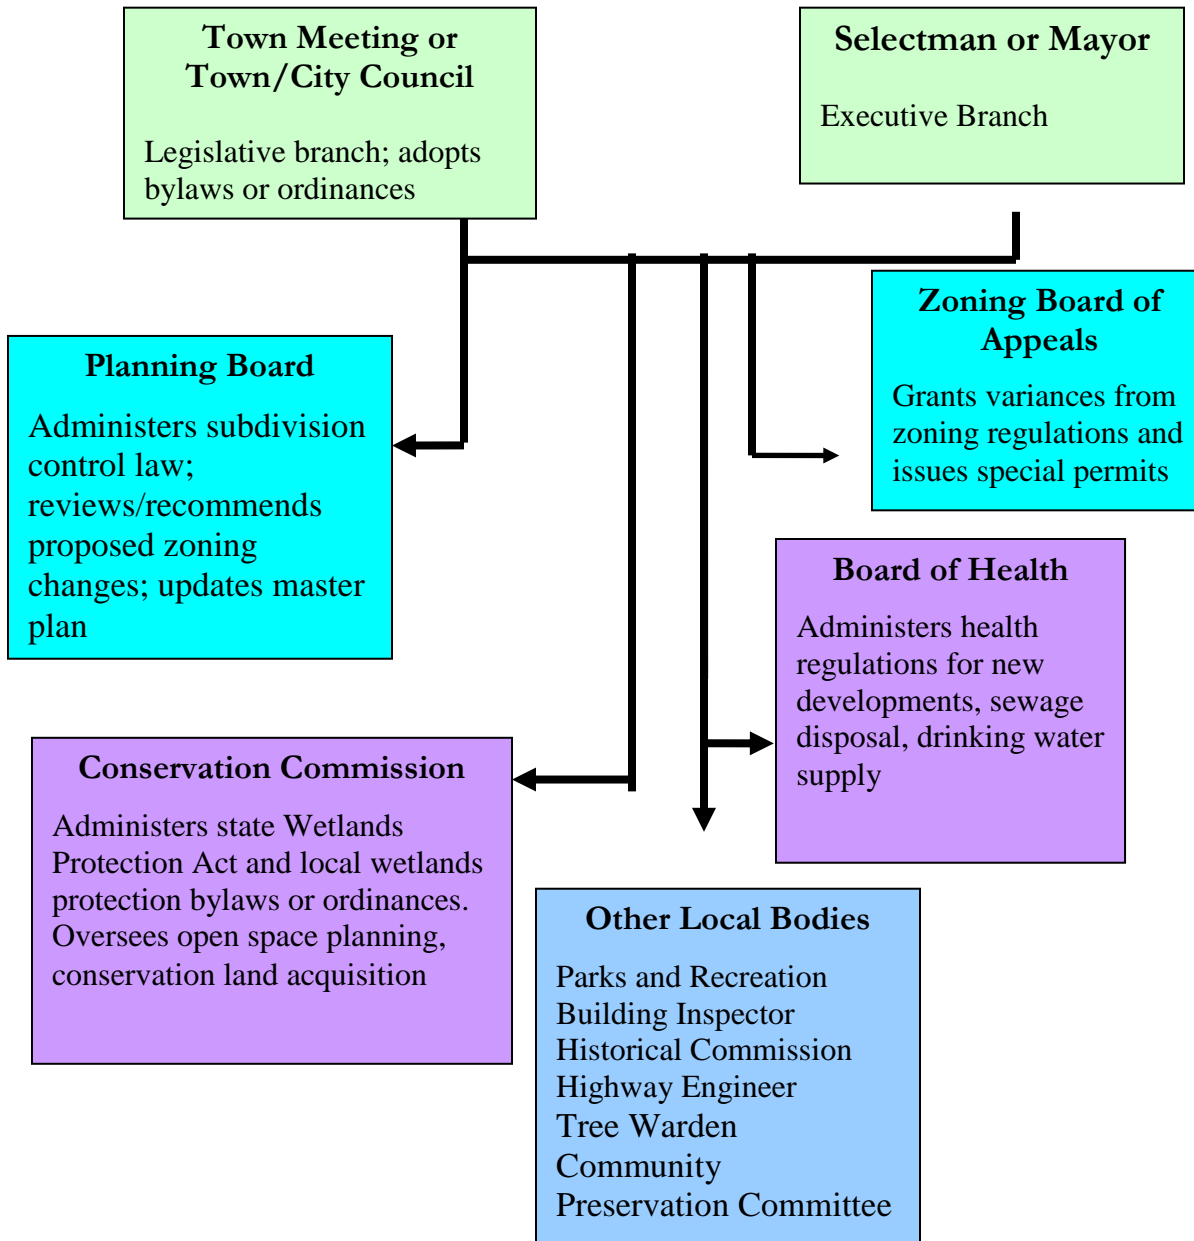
Town Meeting or Town/City Council

Legislative branch; adopts bylaws or ordinances

Selectman or Mayor

Executive Branch

Zoning Board of Appeals

Grants variances from zoning regulations and issues special permits

Planning Board

Administers subdivision control law; reviews/recommends proposed zoning changes; updates master plan

Board of Health

Administers health regulations for new developments, sewage disposal, drinking water supply

Conservation Commission

Administers state Wetlands Protection Act and local wetlands protection bylaws or ordinances. Oversees open space planning, conservation land acquisition

Other Local Bodies

Parks and Recreation
Building Inspector
Historical Commission
Highway Engineer
Tree Warden
Community Preservation Committee